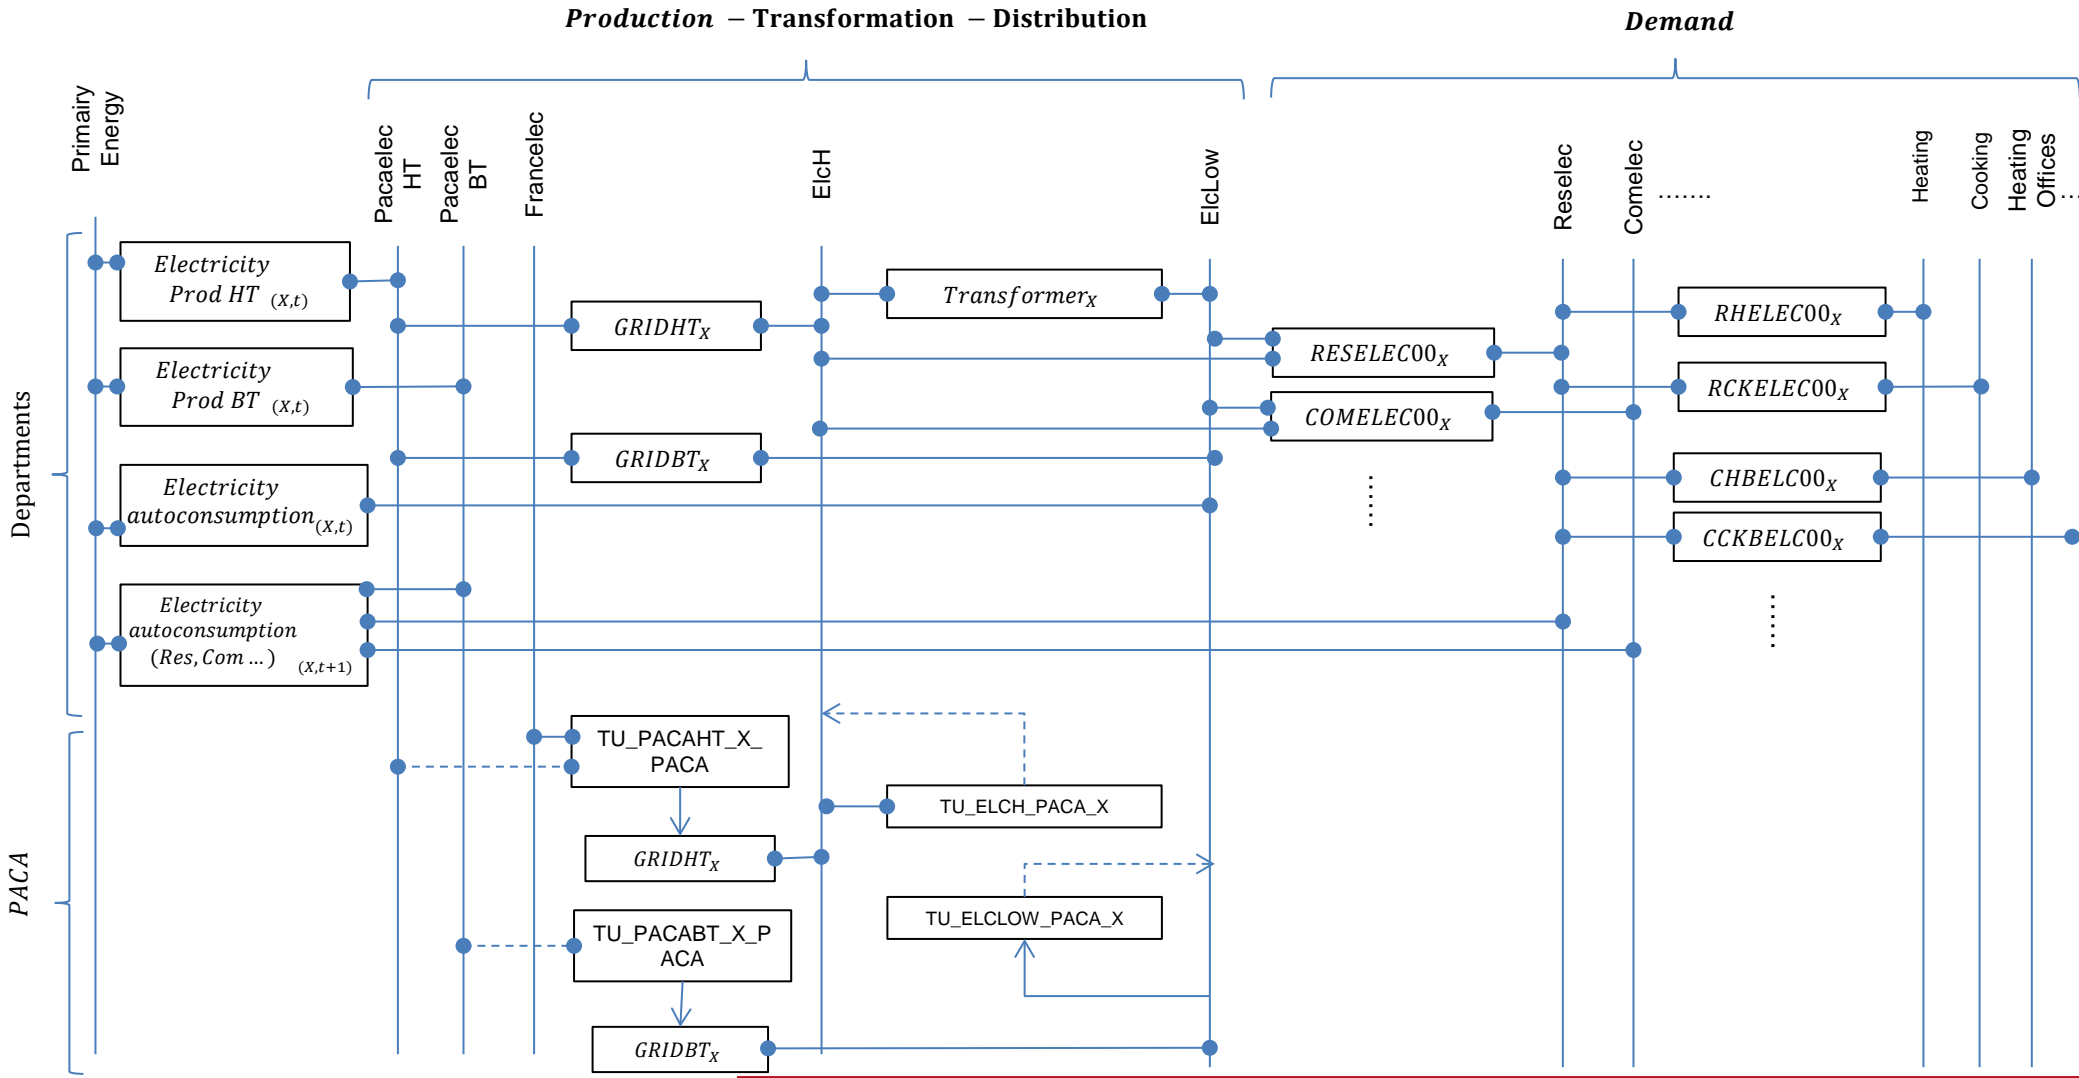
Production – Transformation – Distribution

Demand

Primairy Energy

Pacaelec HT

Pacaelec BT

Francelec

ElcH

ElcLow

Reselec

Comelec

.......

Heating

Cooking

Heating Offices

...

Departments

Electricity Prod HT $(X,t)$

Electricity Prod BT $(X,t)$

Electricity autoconsumption$_{(X,t)}$

Electricity autoconsumption (Res, Com ...) $(X,t+1)$

$GRIDHT_X$

$GRIDBT_X$

$Transformer_X$

$RESELEC00_X$

$COMELEC00_X$

$RHELEC00_X$

$RCKELEC00_X$

$CHBELC00_X$

$CCKBELC00_X$

$PACA$

TU_PACAHT_X_PACA

$GRIDHT_X$

TU_ELCH_PACA_X

TU_ELCLOW_PACA_X

TU_PACABT_X_PACA

$GRIDBT_X$